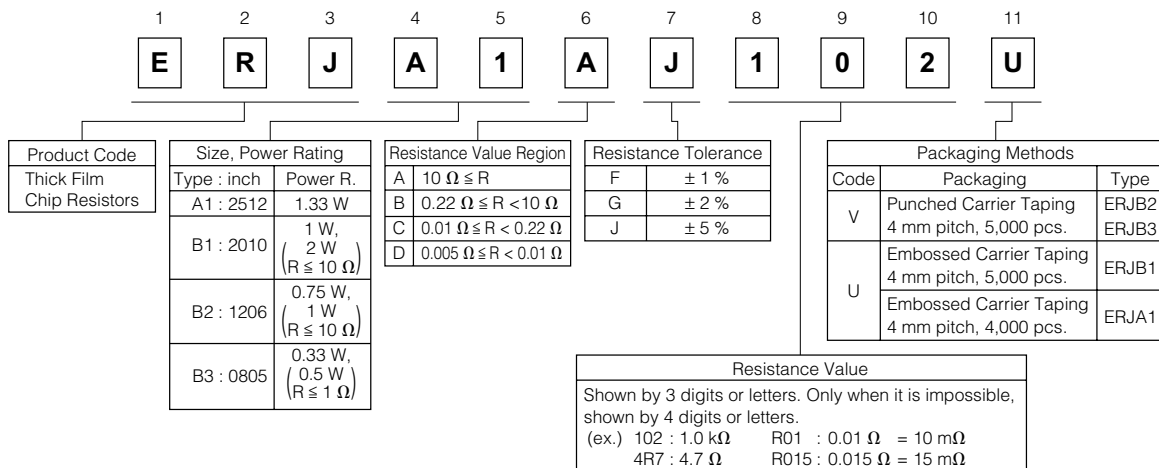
1 2 3 4 5 6 7 8 9 10 11

E R J A 1 A J 1 0 2 U

| Product Code |
|---|
| Thick Film Chip Resistors |

| Size, Power Rating | |
|---|---|
| Type : inch | Power R. |
| A1 : 2512 | 1.33 W |
| B1 : 2010 | 1 W, (2 W $R \leq 10\ \Omega$) |
| B2 : 1206 | 0.75 W, (1 W $R \leq 10\ \Omega$) |
| B3 : 0805 | 0.33 W, (0.5 W $R \leq 1\ \Omega$) |

| Resistance Value Region | |
|---|---|
| A | $10\ \Omega \leq R$ |
| B | $0.22\ \Omega \leq R < 10\ \Omega$ |
| C | $0.01\ \Omega \leq R < 0.22\ \Omega$ |
| D | $0.005\ \Omega \leq R < 0.01\ \Omega$ |

| Resistance Tolerance | |
|---|---|
| F | ± 1 % |
| G | ± 2 % |
| J | ± 5 % |

| Packaging Methods | | |
|---|---|---|
| Code | Packaging | Type |
| V | Punched Carrier Taping 4 mm pitch, 5,000 pcs. | ERJB2 ERJB3 |
| U | Embossed Carrier Taping 4 mm pitch, 5,000 pcs. | ERJB1 |
| U | Embossed Carrier Taping 4 mm pitch, 4,000 pcs. | ERJA1 |

Resistance Value
Shown by 3 digits or letters. Only when it is impossible, shown by 4 digits or letters.
(ex.) 102 : 1.0 k$\Omega$ R01 : 0.01 $\Omega$ = 10 m$\Omega$
4R7 : 4.7 $\Omega$ R015 : 0.015 $\Omega$ = 15 m$\Omega$